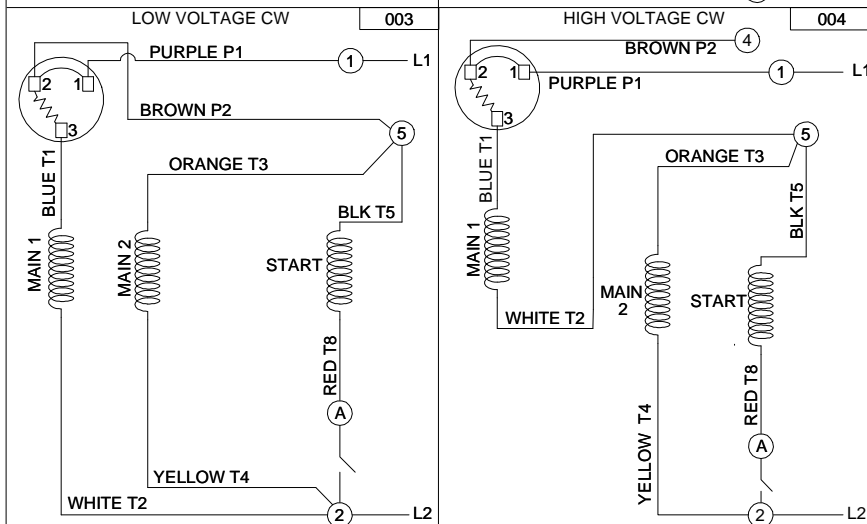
LOW VOLTAGE CW
003
PURPLE P1
1
L1
2
1
3
BROWN P2
5
ORANGE T3
BLUE T1
BLK T5
MAIN 1
MAIN 2
START
RED T8
A
YELLOW T4
WHITE T2
2
L2

HIGH VOLTAGE CW
004
BROWN P2
4
2
1
PURPLE P1
1
L1
3
5
ORANGE T3
BLUE T1
BLK T5
MAIN 1
MAIN 2
START
WHITE T2
RED T8
YELLOW T4
A
2
L2